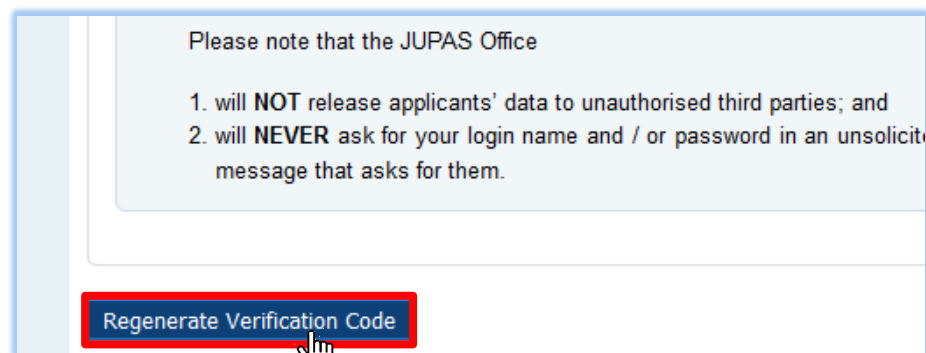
Please note that the JUPAS Office

1. will **NOT** release applicants' data to unauthorised third parties; and
2. will **NEVER** ask for your login name and / or password in an unsolicite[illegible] message that asks for them.

Regenerate Verification Code